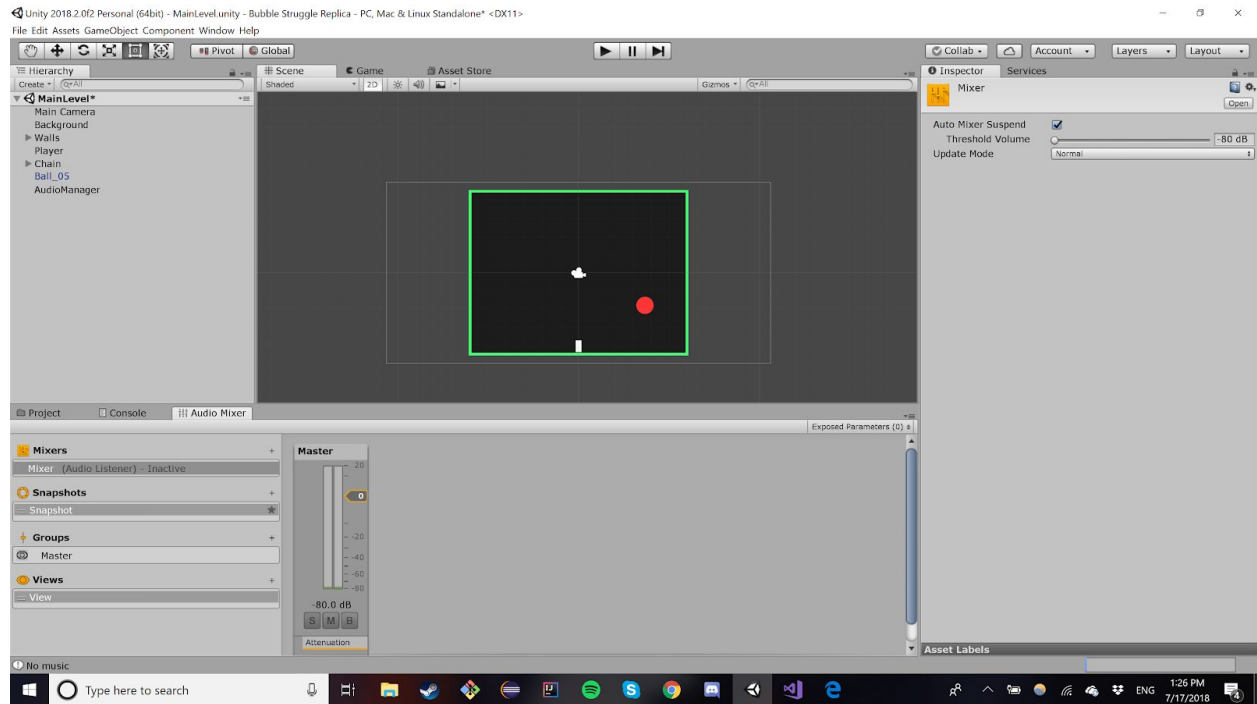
Unity 2018.2.0f2 Personal (64bit) - MainLevel.unity - Bubble Struggle Replica - PC, Mac & Linux Standalone* <DX11>

File Edit Assets GameObject Component Window Help

Pivot Global

Collab Account Layers Layout

Hierarchy
Create
MainLevel*
Main Camera
Background
Walls
Player
Chain
Ball_05
AudioManager

Scene Game Asset Store
Shaded 2D
Gizmos

Inspector Services
Mixer
Open
Auto Mixer Suspend
Threshold Volume -80 dB
Update Mode Normal

Project Console Audio Mixer
Exposed Parameters (0)

Mixers
Mixer (Audio Listener) - Inactive
Snapshots
Snapshot
Groups
Master
Views
View

Master
20
0
-20
-40
-60
-80
-80.0 dB
S M B
Attenuation

Asset Labels

No music

Type here to search

ENG 1:26 PM 7/17/2018